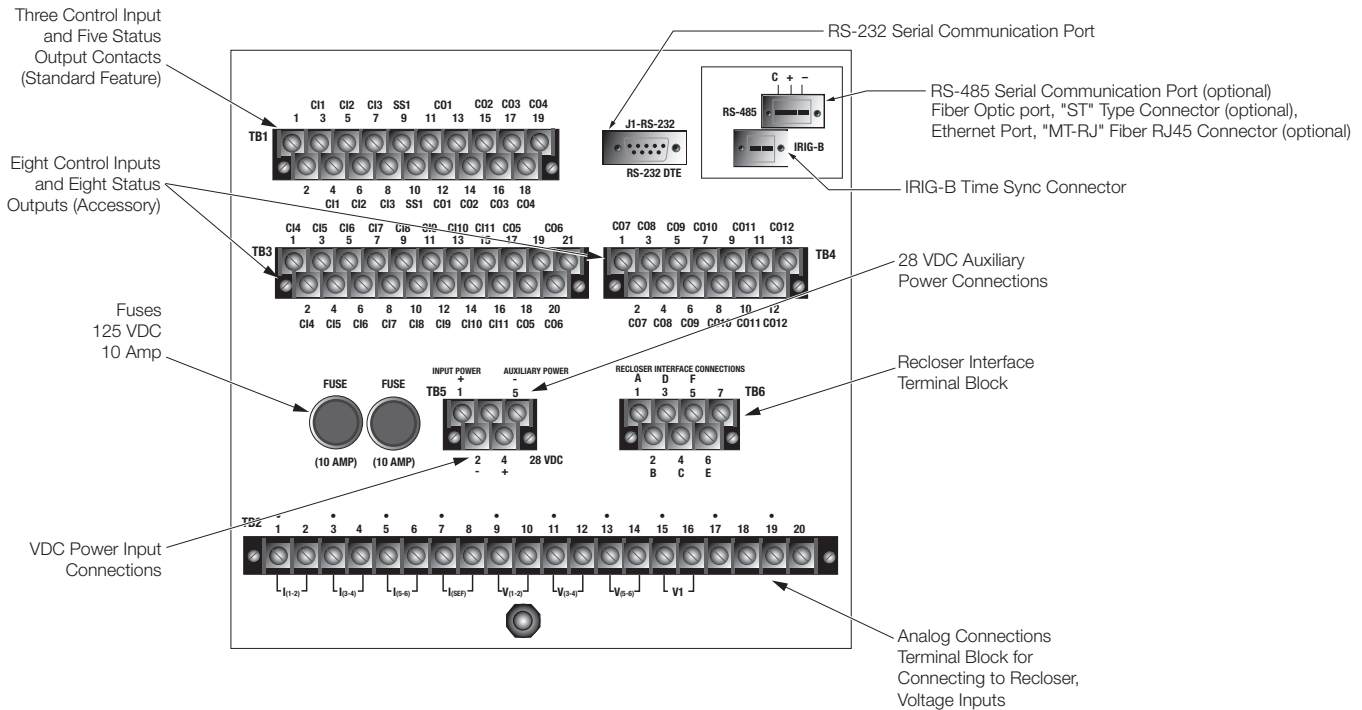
Three Control Input and Five Status Output Contacts (Standard Feature)

RS-232 Serial Communication Port

RS-485 Serial Communication Port (optional)
Fiber Optic port, "ST" Type Connector (optional),
Ethernet Port, "MT-RJ" Fiber RJ45 Connector (optional)

CI1 CI2 CI3 SS1 CO1 CO2 CO3 CO4
1 3 5 7 9 11 13 15 17 19
TB1
2 4 6 8 10 12 14 16 18
CI1 CI2 CI3 SS1 CO1 CO2 CO3 CO4

J1-RS-232
RS-232 DTE

C + –
RS-485
IRIG-B

IRIG-B Time Sync Connector

Eight Control Inputs and Eight Status Outputs (Accessory)

CI4 CI5 CI6 CI7 CI8 CI9 CI10 CI11 CO5 CO6
1 3 5 7 9 11 13 15 17 19 21
TB3
2 4 6 8 10 12 14 16 18 20
CI4 CI5 CI6 CI7 CI8 CI9 CI10 CI11 CO5 CO6

CO7 CO8 CO9 CO10 CO11 CO12
1 3 5 7 9 11 13
TB4
2 4 6 8 10 12
CO7 CO8 CO9 CO10 CO11 CO12

28 VDC Auxiliary Power Connections

Fuses
125 VDC
10 Amp

FUSE FUSE
(10 AMP) (10 AMP)

INPUT POWER
+
TB5 1
AUXILIARY POWER
-
5
2 4 28 VDC
- +

RECLOSER INTERFACE CONNECTIONS
A D F
1 3 5 7
TB6
2 4 6
B C E

Recloser Interface Terminal Block

VDC Power Input Connections

TB2
1 2 3 4 5 6 7 8 9 10 11 12 13 14 15 16 17 18 19 20
$I_{(1-2)}$ $I_{(3-4)}$ $I_{(5-6)}$ $I_{(SEF)}$ $V_{(1-2)}$ $V_{(3-4)}$ $V_{(5-6)}$ V1

Analog Connections Terminal Block for Connecting to Recloser, Voltage Inputs